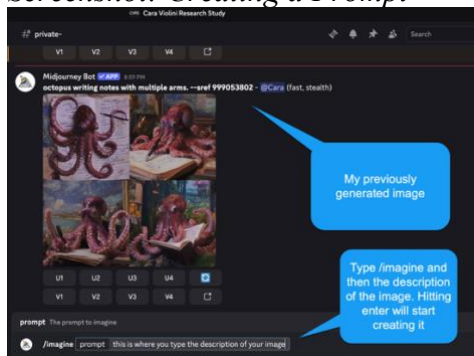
Screenshot: Creating a Prompt

Cara Violini Research Study

# private-

Search

V1 V2 V3 V4

Midjourney Bot APP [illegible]

octopus writing notes with multiple arms. --sref 999053802 - @Cara (fast, stealth)

My previously generated image

U1 U2 U3 U4

V1 V2 V3 V4

Type /imagine and then the description of the image. Hitting enter will start creating it

prompt The prompt to imagine

/imagine prompt this is where you type the description of your image